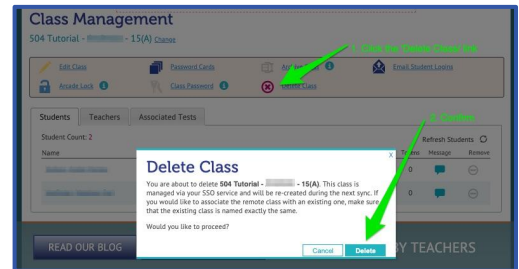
Class Management

504 Tutorial - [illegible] - 15(A) Change

Edit Class
Password Cards
Archive Class
Email Student Logins
Arcade Lock
Class Password
Delete Class

1. Click the 'Delete Class' link

Students
Teachers
Associated Tests

2. Confirm

Student Count: 2
Refresh Students
Name
Trains
Message
Remove
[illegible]
0
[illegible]
0

Delete Class

You are about to delete 504 Tutorial - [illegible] - 15(A). This class is managed via your SSO service and will be re-created during the next sync. If you would like to associate the remote class with an existing one, make sure that the existing class is named exactly the same.

Would you like to proceed?

Cancel
Delete

READ OUR BLOG
BY TEACHERS